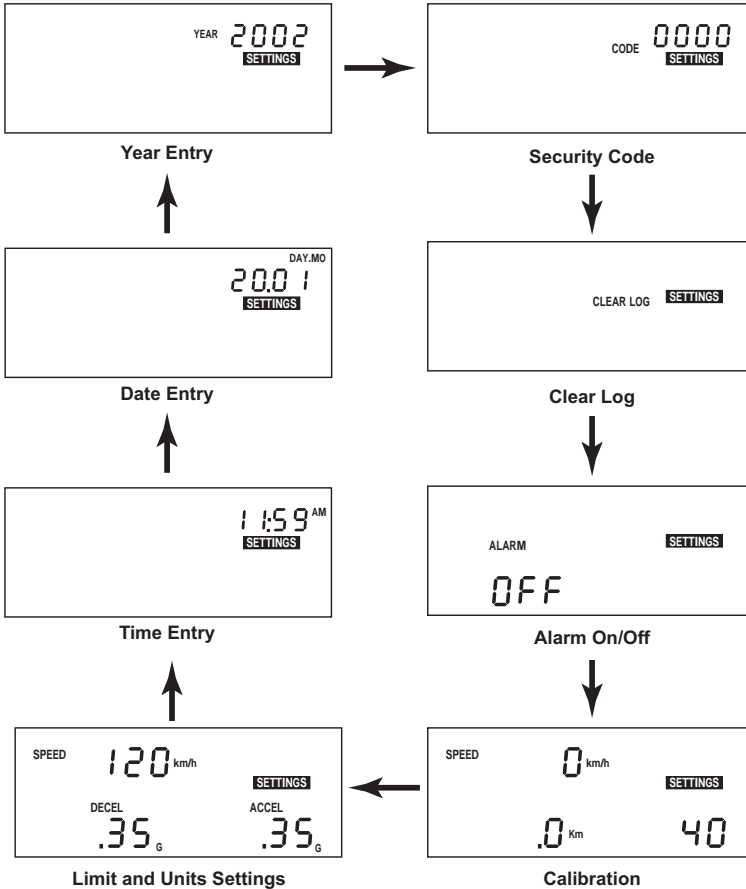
YEAR 2002
SETTINGS

Year Entry

CODE 0000
SETTINGS

Security Code

DAY.MO
20.01
SETTINGS

Date Entry

CLEAR LOG SETTINGS

Clear Log

11:59 AM
SETTINGS

Time Entry

ALARM
SETTINGS
OFF

Alarm On/Off

SPEED 120 km/h
SETTINGS
DECEL .35 G
ACCEL .35 G

Limit and Units Settings

SPEED 0 km/h
SETTINGS
.0 Km
40

Calibration